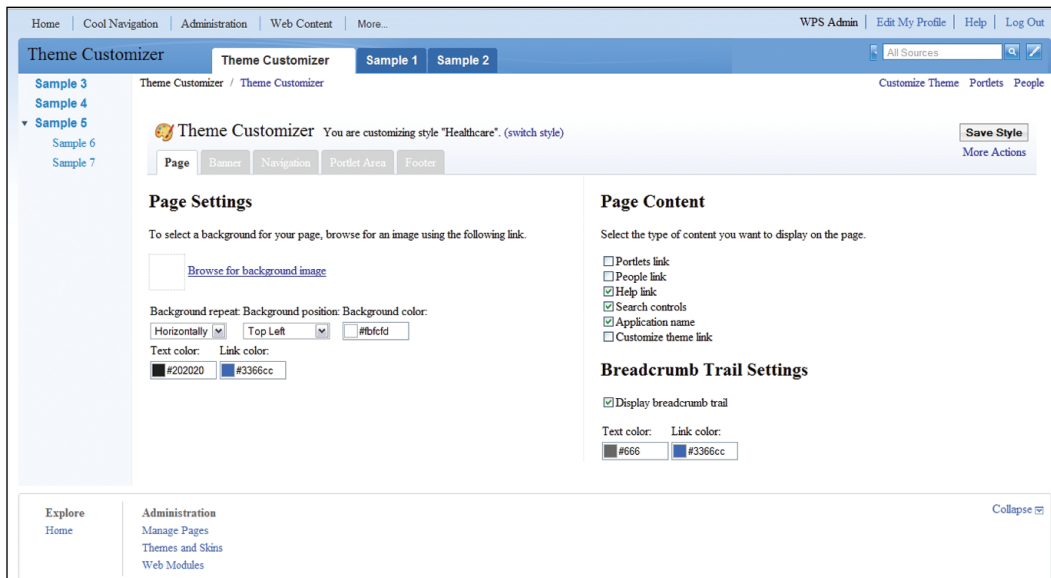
Home | Cool Navigation | Administration | Web Content | More...

WPS Admin | Edit My Profile | Help | Log Out

Theme Customizer

Theme Customizer Sample 1 Sample 2

All Sources

Sample 3
Sample 4
▾ Sample 5
Sample 6
Sample 7

Theme Customizer / Theme Customizer

Customize Theme Portlets People

Theme Customizer You are customizing style "Healthcare". (switch style)

Save Style
More Actions

Page Banner Navigation Portlet Area Footer

Page Settings

To select a background for your page, browse for an image using the following link.

Browse for background image

Background repeat: Background position: Background color:
Horizontally Top Left #fbfcfd
Text color: Link color:
#202020 #3366cc

Page Content

Select the type of content you want to display on the page.

☐ Portlets link
☐ People link
☑ Help link
☑ Search controls
☑ Application name
☐ Customize theme link

Breadcrumb Trail Settings

☑ Display breadcrumb trail

Text color: Link color:
#666 #3366cc

Explore
Home

Administration
Manage Pages
Themes and Skins
Web Modules

Collapse